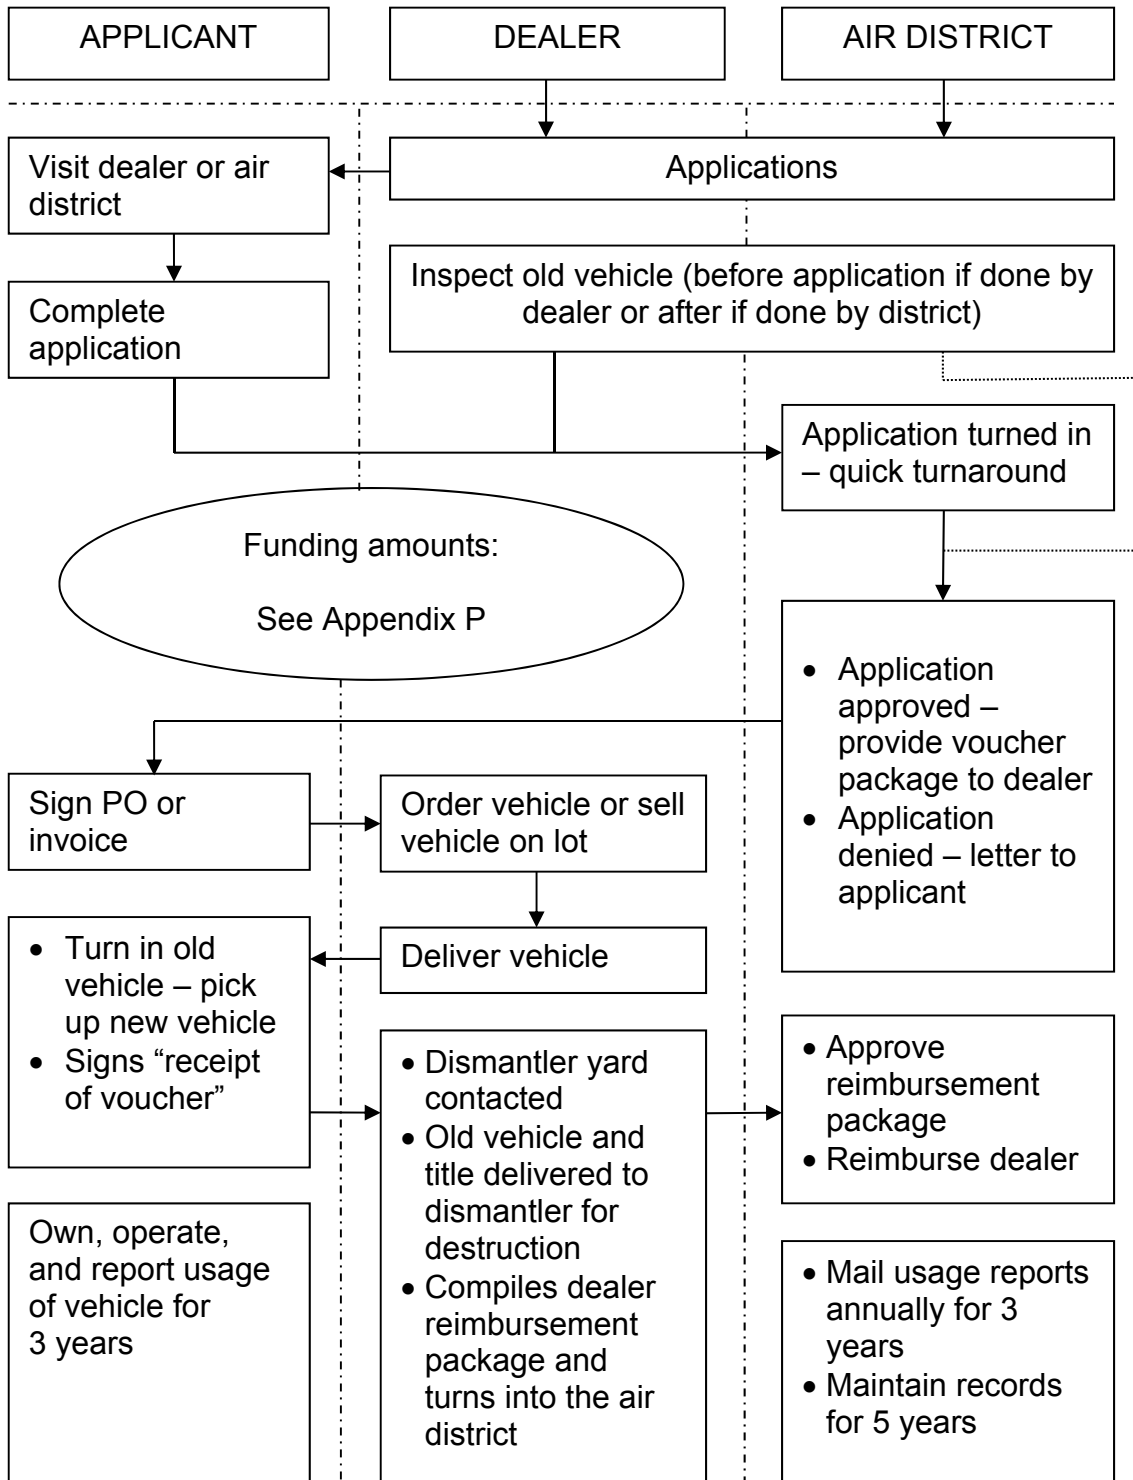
APPLICANT

DEALER

AIR DISTRICT

Visit dealer or air district

Applications

Inspect old vehicle (before application if done by dealer or after if done by district)

Complete application

Application turned in – quick turnaround

Funding amounts:

See Appendix P

- Application approved – provide voucher package to dealer
- Application denied – letter to applicant

Sign PO or invoice

Order vehicle or sell vehicle on lot

Deliver vehicle

- Turn in old vehicle – pick up new vehicle
- Signs "receipt of voucher"

- Dismantler yard contacted
- Old vehicle and title delivered to dismantler for destruction
- Compiles dealer reimbursement package and turns into the air district

- Approve reimbursement package
- Reimburse dealer

Own, operate, and report usage of vehicle for 3 years

- Mail usage reports annually for 3 years
- Maintain records for 5 years